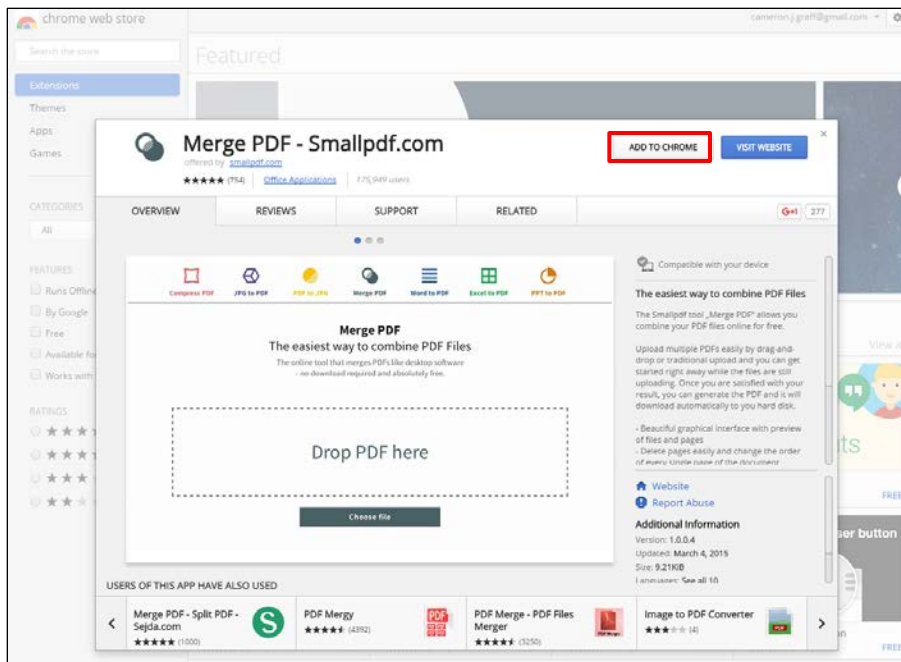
chrome web store

cameron.j.graff@gmail.com

Search the store

Featured

Extensions
Themes
Apps
Games

CATEGORIES
All

FEATURES
Runs Offline
By Google
Free
Available fo
Works with

RATINGS

Merge PDF - Smallpdf.com
offered by smallpdf.com
★★★★★ (754) Office Applications 175,949 users

ADD TO CHROME
VISIT WEBSITE

OVERVIEW
REVIEWS
SUPPORT
RELATED
G+1 277

Compress PDF
JPG to PDF
PDF to JPG
Merge PDF
Word to PDF
Excel to PDF
PPT to PDF

Merge PDF
The easiest way to combine PDF Files
The online tool that merges PDFs like desktop software - no download required and absolutely free.

Drop PDF here

Choose file

Compatible with your device

The easiest way to combine PDF Files

The Smallpdf tool „Merge PDF" allows you combine your PDF files online for free.

Upload multiple PDFs easily by drag-and-drop or traditional upload and you can get started right away while the files are still uploading. Once you are satisfied with your result, you can generate the PDF and it will download automatically to you hard disk.

- Beautiful graphical interface with preview of files and pages
- Delete pages easily and change the order of every single page of the document

Website
Report Abuse

Additional Information
Version: 1.0.0.4
Updated: March 4, 2015
Size: 9.21KiB
Languages: See all 10

View a

ts

FREE

ser button

FREE

USERS OF THIS APP HAVE ALSO USED

Merge PDF - Split PDF - Sejda.com
★★★★★ (1000)

PDF Mergy
★★★★★ (4392)

PDF Merge - PDF Files Merger
★★★★★ (3250)

Image to PDF Converter
★★★★★ (4)